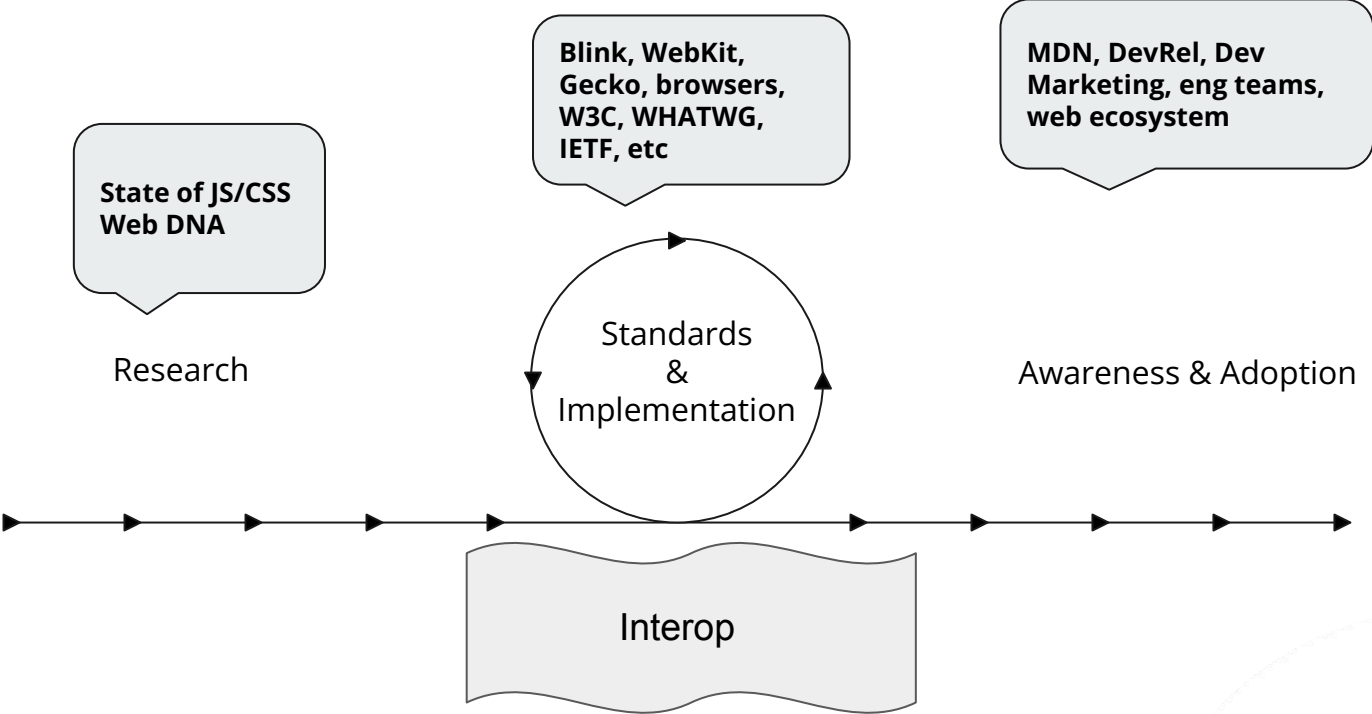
State of JS/CSS
Web DNA

Research

Blink, WebKit, Gecko, browsers, W3C, WHATWG, IETF, etc

Standards
&
Implementation

MDN, DevRel, Dev Marketing, eng teams, web ecosystem

Awareness & Adoption

Interop